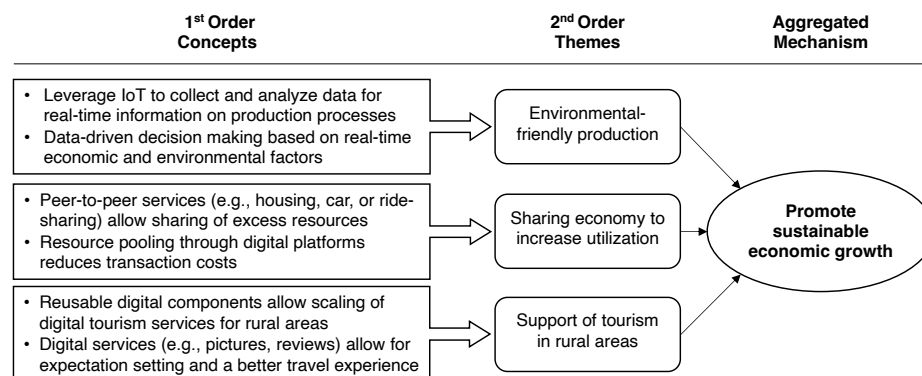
1$^{st}$ Order Concepts

2$^{nd}$ Order Themes

Aggregated Mechanism

• Leverage IoT to collect and analyze data for real-time information on production processes
• Data-driven decision making based on real-time economic and environmental factors

Environmental-friendly production

• Peer-to-peer services (e.g., housing, car, or ride-sharing) allow sharing of excess resources
• Resource pooling through digital platforms reduces transaction costs

Sharing economy to increase utilization

• Reusable digital components allow scaling of digital tourism services for rural areas
• Digital services (e.g., pictures, reviews) allow for expectation setting and a better travel experience

Support of tourism in rural areas

Promote sustainable economic growth